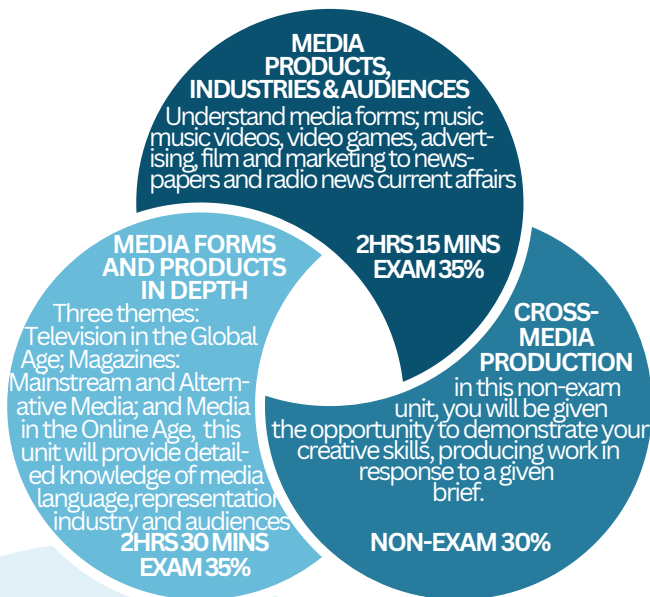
MEDIA PRODUCTS, INDUSTRIES & AUDIENCES

Understand media forms; music music videos, video games, advertising, film and marketing to newspapers and radio news current affairs

2HRS 15 MINS EXAM 35%

MEDIA FORMS AND PRODUCTS IN DEPTH

Three themes: Television in the Global Age; Magazines: Mainstream and Alternative Media; and Media in the Online Age, this unit will provide detailed knowledge of media language,representation industry and audiences

2HRS 30 MINS EXAM 35%

CROSS-MEDIA PRODUCTION

in this non-exam unit, you will be given the opportunity to demonstrate your creative skills, producing work in response to a given brief.

NON-EXAM 30%